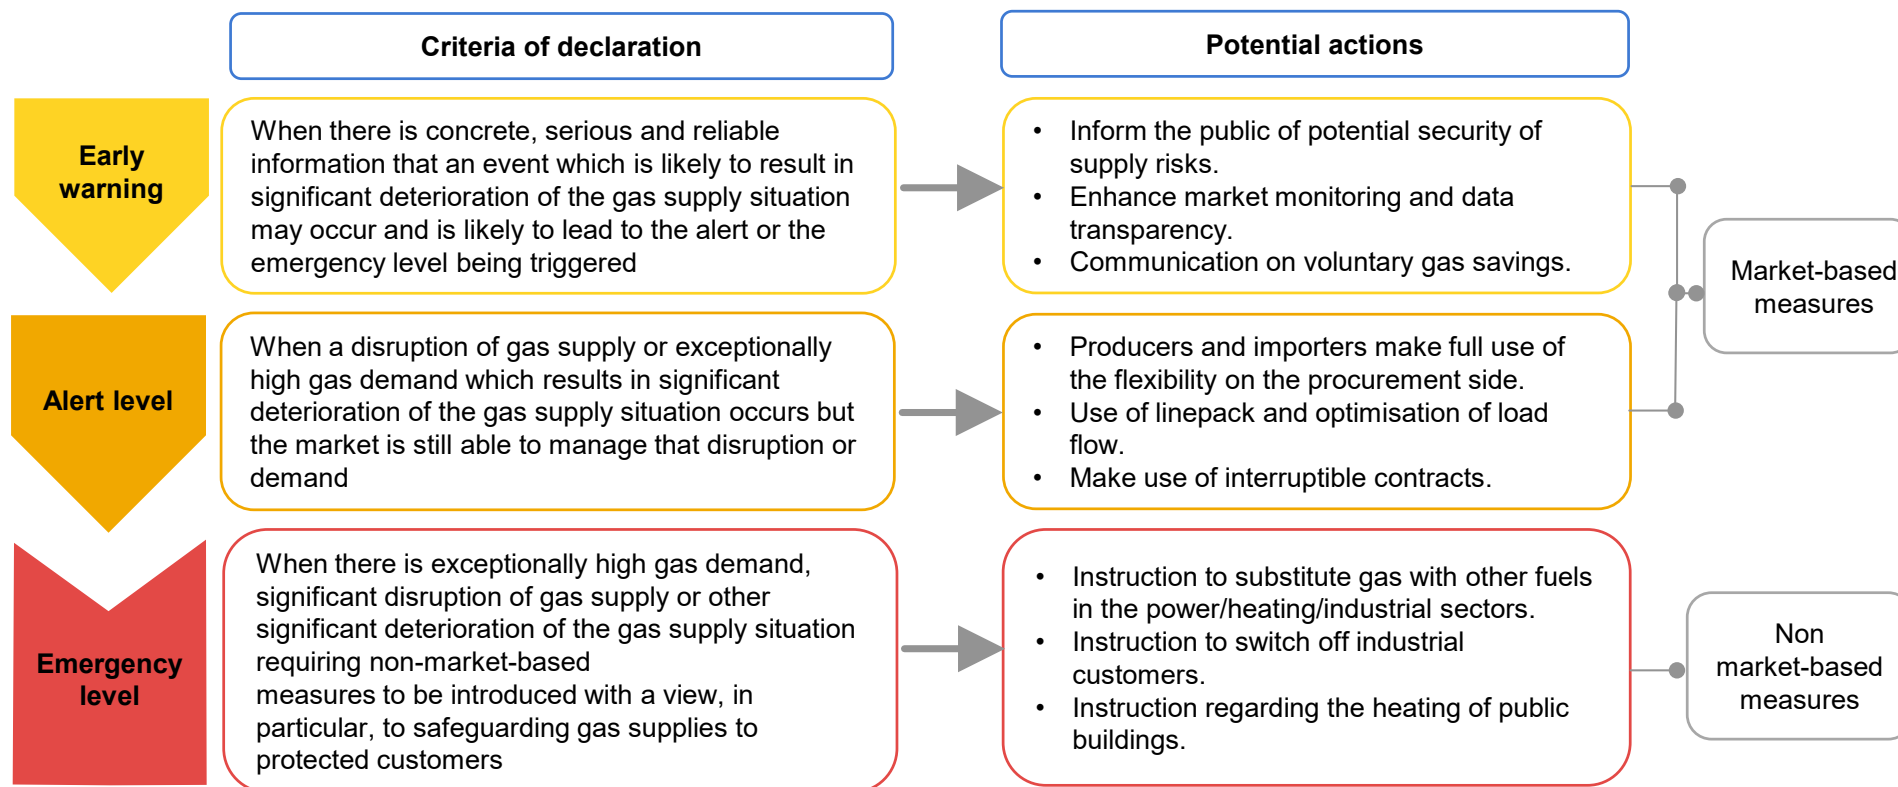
Criteria of declaration

Potential actions

Early warning

When there is concrete, serious and reliable information that an event which is likely to result in significant deterioration of the gas supply situation may occur and is likely to lead to the alert or the emergency level being triggered

- Inform the public of potential security of supply risks.
- Enhance market monitoring and data transparency.
- Communication on voluntary gas savings.

Market-based measures

Alert level

When a disruption of gas supply or exceptionally high gas demand which results in significant deterioration of the gas supply situation occurs but the market is still able to manage that disruption or demand

- Producers and importers make full use of the flexibility on the procurement side.
- Use of linepack and optimisation of load flow.
- Make use of interruptible contracts.

Emergency level

When there is exceptionally high gas demand, significant disruption of gas supply or other significant deterioration of the gas supply situation requiring non-market-based measures to be introduced with a view, in particular, to safeguarding gas supplies to protected customers

- Instruction to substitute gas with other fuels in the power/heating/industrial sectors.
- Instruction to switch off industrial customers.
- Instruction regarding the heating of public buildings.

Non market-based measures